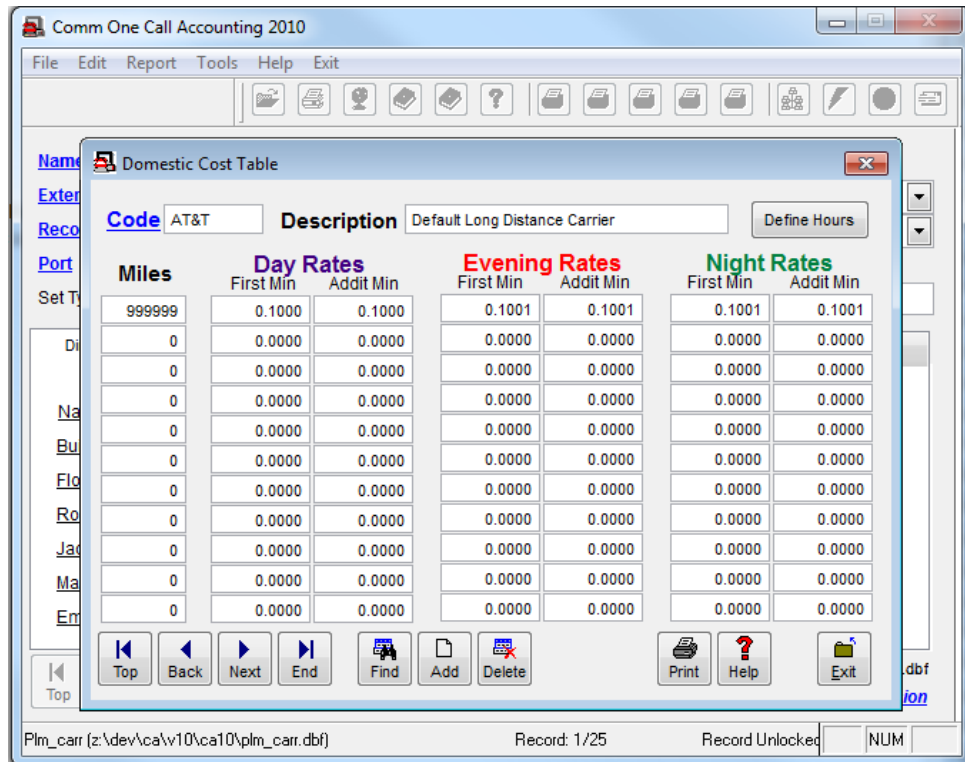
Comm One Call Accounting 2010

File Edit Report Tools Help Exit

Name
Exter
Reco
Port
Set Ty

Di

Na
Bu
Flo
Ro
Jac
Ma
Em

Top

Domestic Cost Table

Code AT&T Description Default Long Distance Carrier Define Hours

| Miles | Day Rates First Min | Day Rates Addit Min | Evening Rates First Min | Evening Rates Addit Min | Night Rates First Min | Night Rates Addit Min |
|---|---|---|---|---|---|---|
| 999999 | 0.1000 | 0.1000 | 0.1001 | 0.1001 | 0.1001 | 0.1001 |
| 0 | 0.0000 | 0.0000 | 0.0000 | 0.0000 | 0.0000 | 0.0000 |
| 0 | 0.0000 | 0.0000 | 0.0000 | 0.0000 | 0.0000 | 0.0000 |
| 0 | 0.0000 | 0.0000 | 0.0000 | 0.0000 | 0.0000 | 0.0000 |
| 0 | 0.0000 | 0.0000 | 0.0000 | 0.0000 | 0.0000 | 0.0000 |
| 0 | 0.0000 | 0.0000 | 0.0000 | 0.0000 | 0.0000 | 0.0000 |
| 0 | 0.0000 | 0.0000 | 0.0000 | 0.0000 | 0.0000 | 0.0000 |
| 0 | 0.0000 | 0.0000 | 0.0000 | 0.0000 | 0.0000 | 0.0000 |
| 0 | 0.0000 | 0.0000 | 0.0000 | 0.0000 | 0.0000 | 0.0000 |
| 0 | 0.0000 | 0.0000 | 0.0000 | 0.0000 | 0.0000 | 0.0000 |
| 0 | 0.0000 | 0.0000 | 0.0000 | 0.0000 | 0.0000 | 0.0000 |

Top Back Next End Find Add Delete Print Help Exit

.dbf
ion

Plm_carr (z:\dev\ca\v10\ca10\plm_carr.dbf) Record: 1/25 Record Unlocked NUM